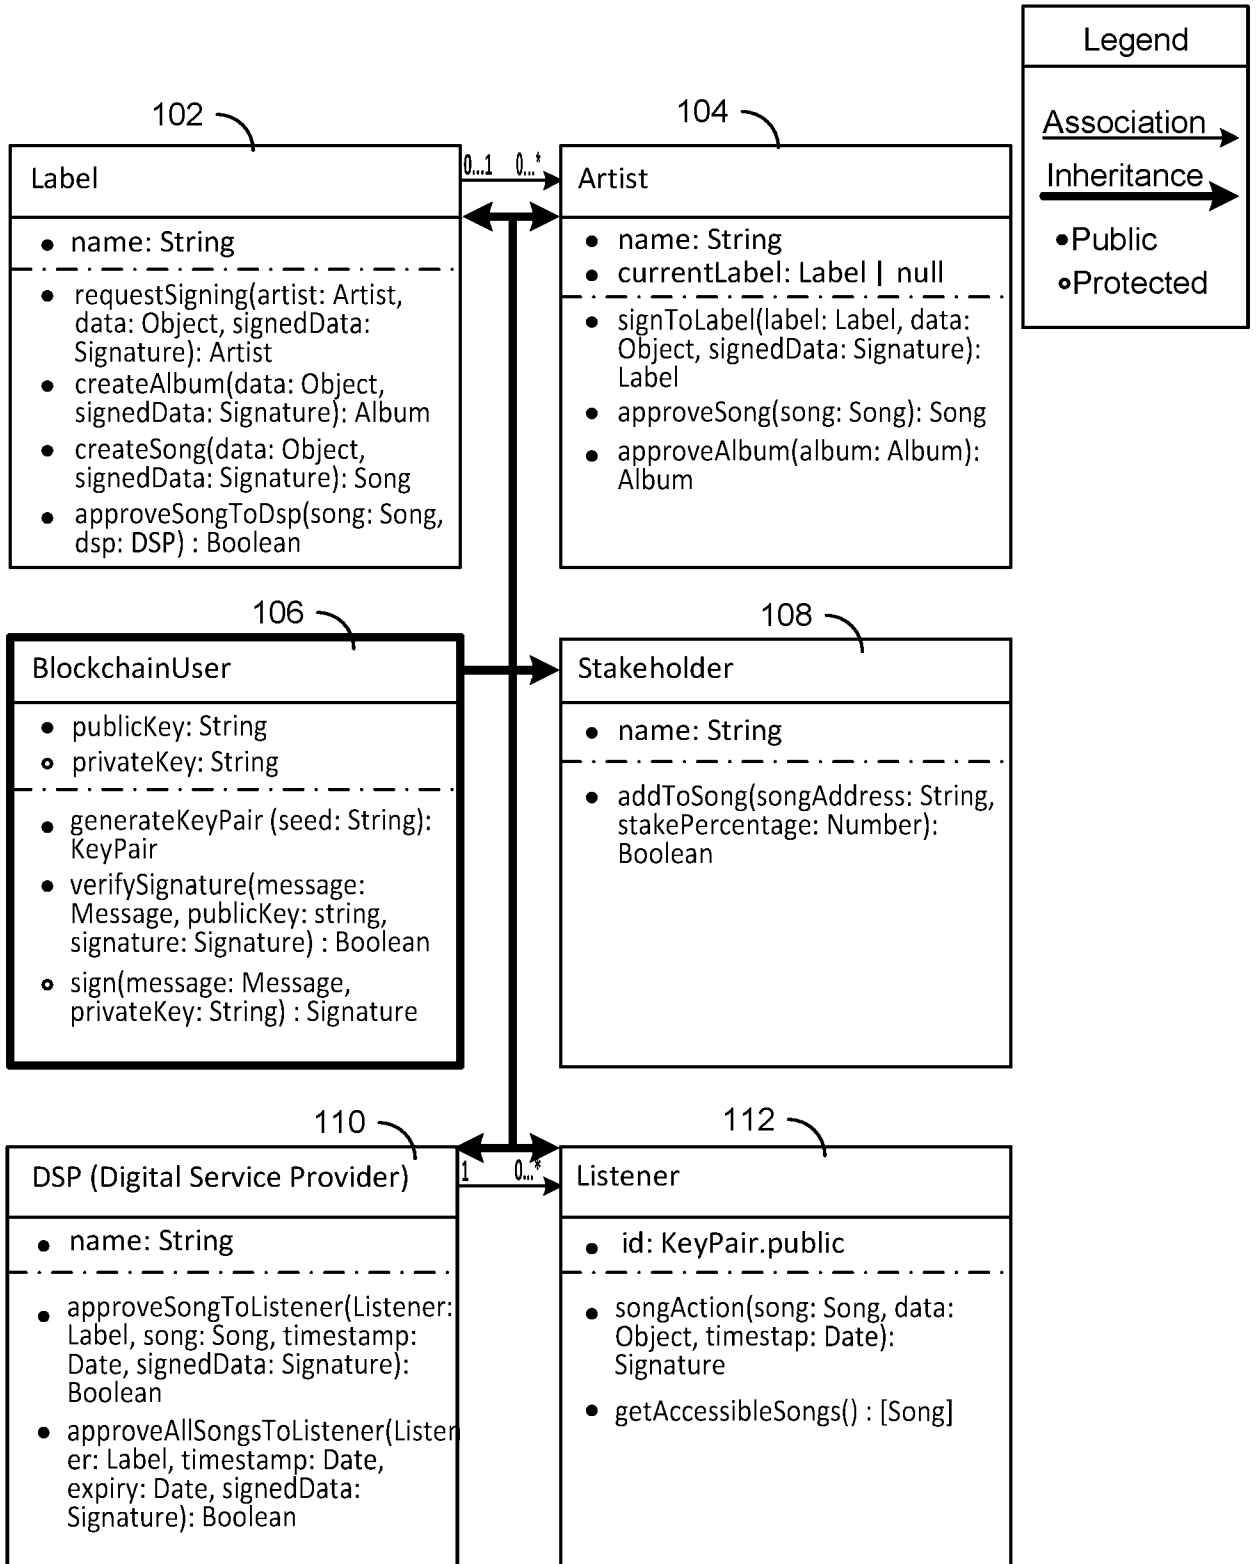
Legend

Association

Inheritance

•Public

∘Protected

102

Label

• name: String

• requestSigning(artist: Artist, data: Object, signedData: Signature): Artist

• createAlbum(data: Object, signedData: Signature): Album

• createSong(data: Object, signedData: Signature): Song

• approveSongToDsp(song: Song, dsp: DSP) : Boolean

0...1 0...*

104

Artist

• name: String

• currentLabel: Label | null

• signToLabel(label: Label, data: Object, signedData: Signature): Label

• approveSong(song: Song): Song

• approveAlbum(album: Album): Album

106

BlockchainUser

• publicKey: String

∘ privateKey: String

• generateKeyPair (seed: String): KeyPair

• verifySignature(message: Message, publicKey: string, signature: Signature) : Boolean

∘ sign(message: Message, privateKey: String) : Signature

108

Stakeholder

• name: String

• addToSong(songAddress: String, stakePercentage: Number): Boolean

110

DSP (Digital Service Provider)

• name: String

• approveSongToListener(Listener: Label, song: Song, timestamp: Date, signedData: Signature): Boolean

• approveAllSongsToListener(Listener: Label, timestamp: Date, expiry: Date, signedData: Signature): Boolean

1 0...*

112

Listener

• id: KeyPair.public

• songAction(song: Song, data: Object, timestap: Date): Signature

• getAccessibleSongs() : [Song]